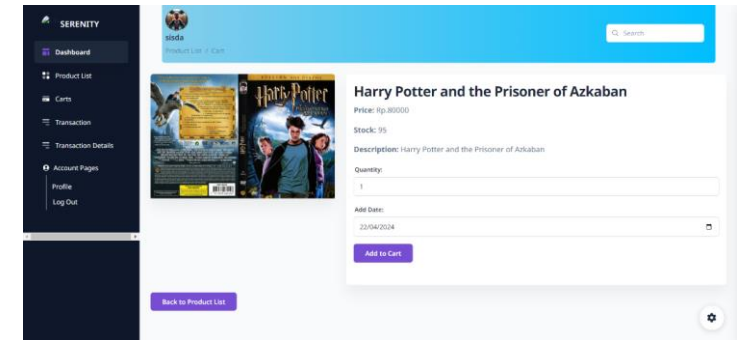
SERENITY

Dashboard

Product List

Carts

Transaction

Transaction Details

Account Pages

Profile

Log Out

sisda

Product List / Cart

Search

Harry Potter

Harry Potter and the Prisoner of Azkaban

Price: Rp.80000

Stock: 95

Description: Harry Potter and the Prisoner of Azkaban

Quantity:

1

Add Date:

22/04/2024

Add to Cart

Back to Product List